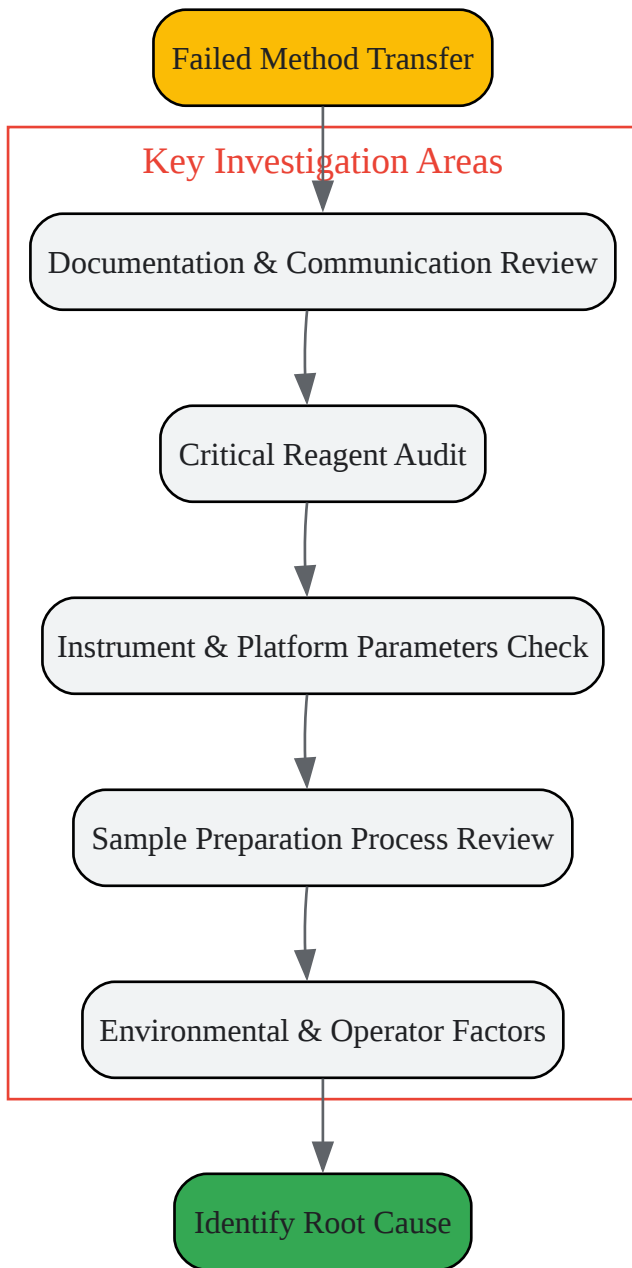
Failed Method Transfer

Key Investigation Areas

Documentation & Communication Review

Critical Reagent Audit

Instrument & Platform Parameters Check

Sample Preparation Process Review

Environmental & Operator Factors

Identify Root Cause